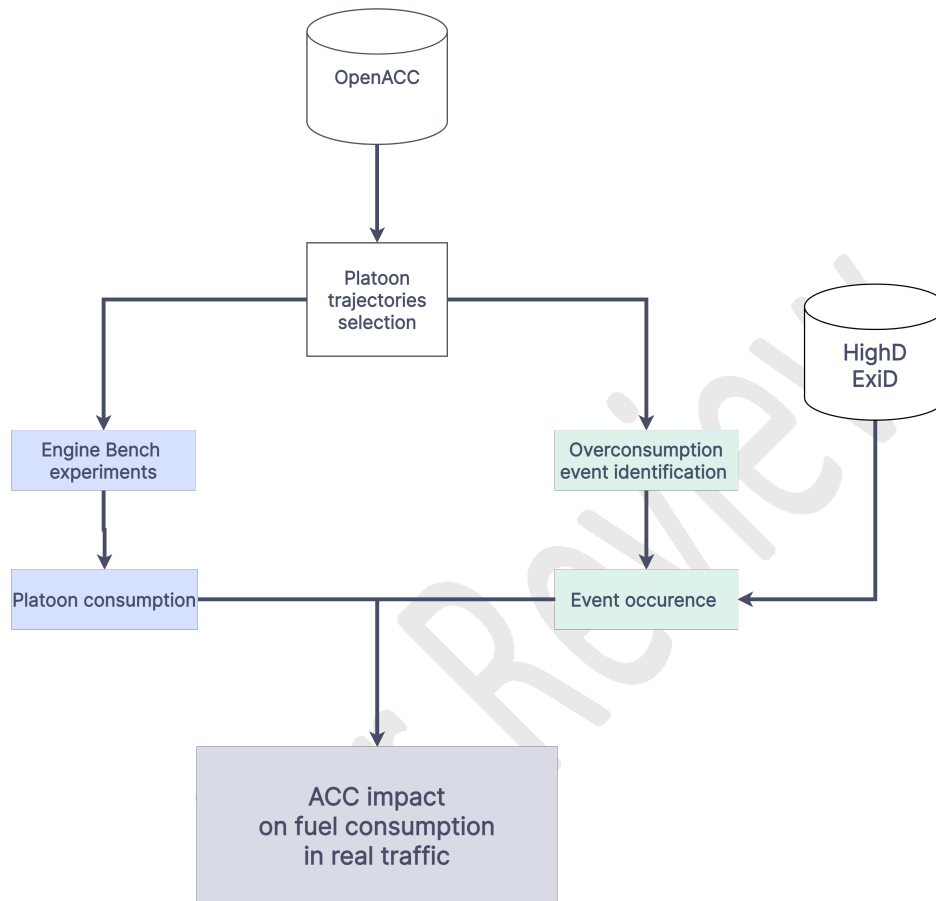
OpenACC

Platoon trajectories selection

HighD ExiD

Engine Bench experiments

Overconsumption event identification

Platoon consumption

Event occurence

ACC impact on fuel consumption in real traffic

r Review